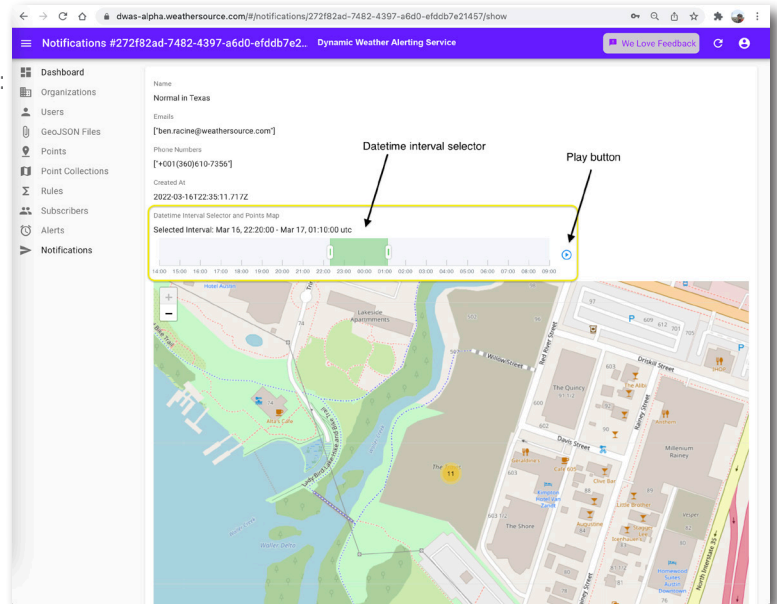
dwas-alpha.weathersource.com/#/notifications/272f82ad-7482-4397-a6d0-efddb7e21457/show

Notifications #272f82ad-7482-4397-a6d0-efddb7e2.. Dynamic Weather Alerting Service

We Love Feedback

Dashboard
Organizations
Users
GeoJSON Files
Points
Point Collections
Rules
Subscribers
Alerts
Notifications

Name
Normal in Texas

Emails
["ben.racine@weathersource.com"]

Phone Numbers
["+001(360)610-7356"]

Created At
2022-03-16T22:35:11.717Z

Datetime interval selector

Play button

Datetime Interval Selector and Points Map
Selected Interval: Mar 16, 22:20:00 - Mar 17, 01:10:00 utc

14:00 15:00 16:00 17:00 18:00 19:00 20:00 21:00 22:00 23:00 00:00 01:00 02:00 03:00 04:00 05:00 06:00 07:00 08:00 09:00

Hotel Austin
Lakeside Apartments
Willow Street
Red River Street
Driskill Street
The Quirky
The Alibi
Rainey Street
Davis Street
Millennium Rainey
Mozart's Caffe
Lady Bird Lake
The Shore
Cafe 909
Clive Bar
Little Brother
Kingston Rainey
Butler Ditto
North Interstate 35
Homewood Suites Austin Downtown
11